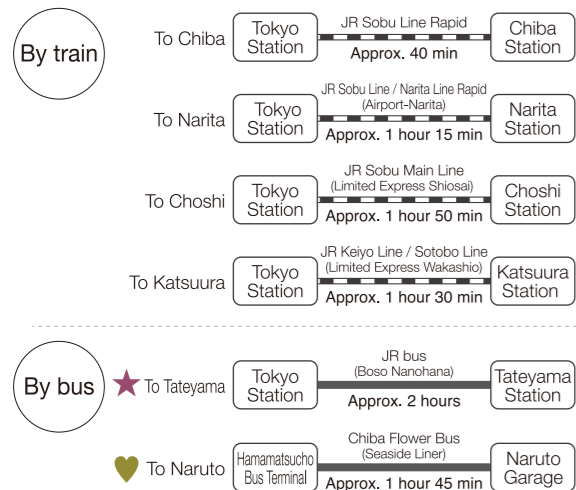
By train

To Chiba
Tokyo Station
JR Sobu Line Rapid
Approx. 40 min
Chiba Station

To Narita
Tokyo Station
JR Sobu Line / Narita Line Rapid
(Airport-Narita)
Approx. 1 hour 15 min
Narita Station

To Choshi
Tokyo Station
JR Sobu Main Line
(Limited Express Shiosai)
Approx. 1 hour 50 min
Choshi Station

To Katsuura
Tokyo Station
JR Keiyo Line / Sotobo Line
(Limited Express Wakashio)
Approx. 1 hour 30 min
Katsuura Station

By bus

To Tateyama
Tokyo Station
JR bus
(Boso Nanohana)
Approx. 2 hours
Tateyama Station

To Naruto
Hamamatsucho Bus Terminal
Chiba Flower Bus
(Seaside Liner)
Approx. 1 hour 45 min
Naruto Garage